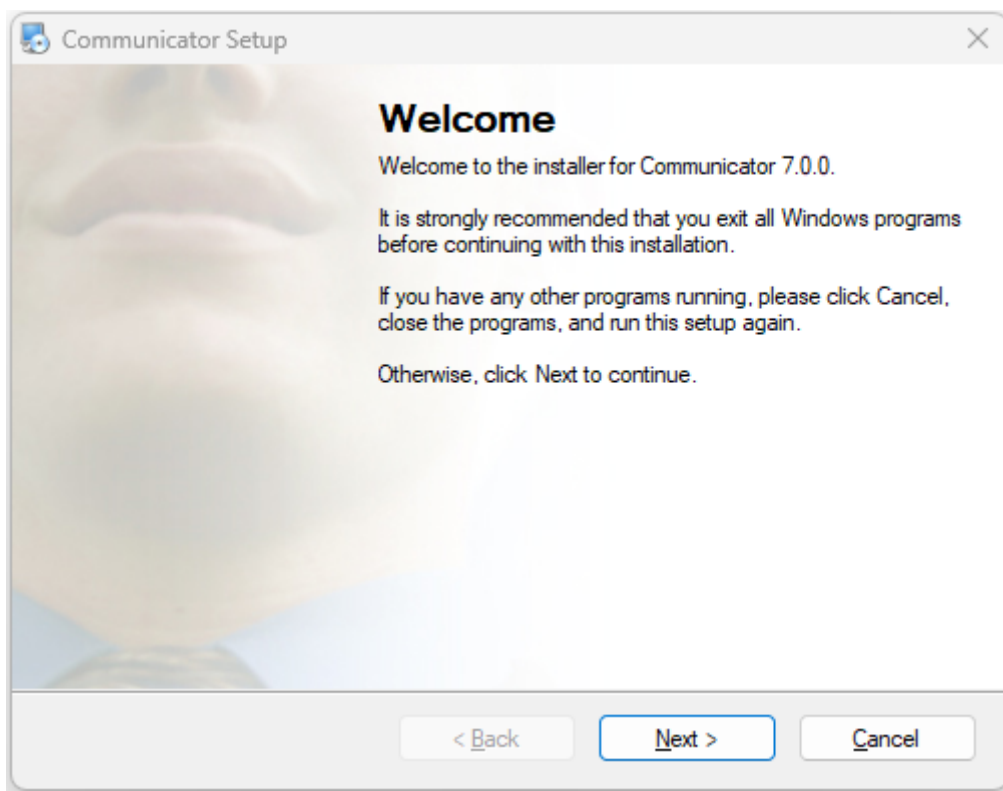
Communicator Setup

Welcome

Welcome to the installer for Communicator 7.0.0.

It is strongly recommended that you exit all Windows programs before continuing with this installation.

If you have any other programs running, please click Cancel, close the programs, and run this setup again.

Otherwise, click Next to continue.

< Back

Next >

Cancel